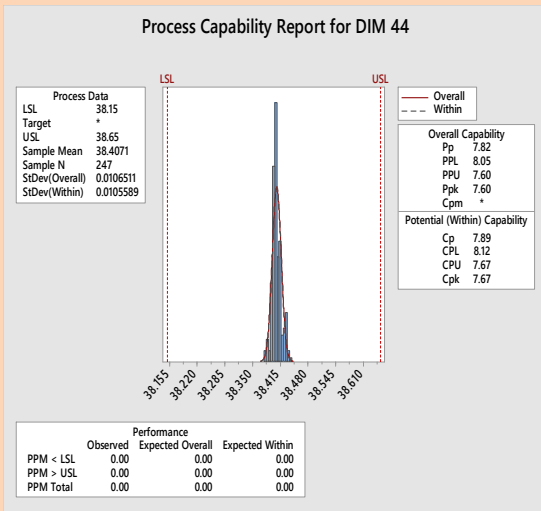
Process Capability Report for DIM 44

| Process Data | |
|---|---|
| LSL | 38.15 |
| Target | * |
| USL | 38.65 |
| Sample Mean | 38.4071 |
| Sample N | 247 |
| StDev(Overall) | 0.0106511 |
| StDev(Within) | 0.0105589 |

LSL

USL

38.155 38.220 38.285 38.350 38.415 38.480 38.545 38.610

Overall
Within

| Overall Capability | |
|---|---|
| Pp | 7.82 |
| PPL | 8.05 |
| PPU | 7.60 |
| Ppk | 7.60 |
| Cpm | * |

| Potential (Within) Capability | |
|---|---|
| Cp | 7.89 |
| CPL | 8.12 |
| CPU | 7.67 |
| Cpk | 7.67 |

Performance

| | Observed | Expected Overall | Expected Within |
|---|---|---|---|
| PPM < LSL | 0.00 | 0.00 | 0.00 |
| PPM > USL | 0.00 | 0.00 | 0.00 |
| PPM Total | 0.00 | 0.00 | 0.00 |